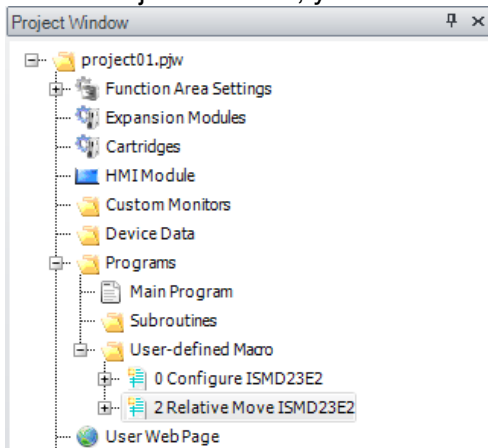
Project Window
project01.pjw
Function Area Settings
Expansion Modules
Cartridges
HMI Module
Custom Monitors
Device Data
Programs
Main Program
Subroutines
User-defined Macro
0 Configure ISMD23E2
2 Relative Move ISMD23E2
User Web Page